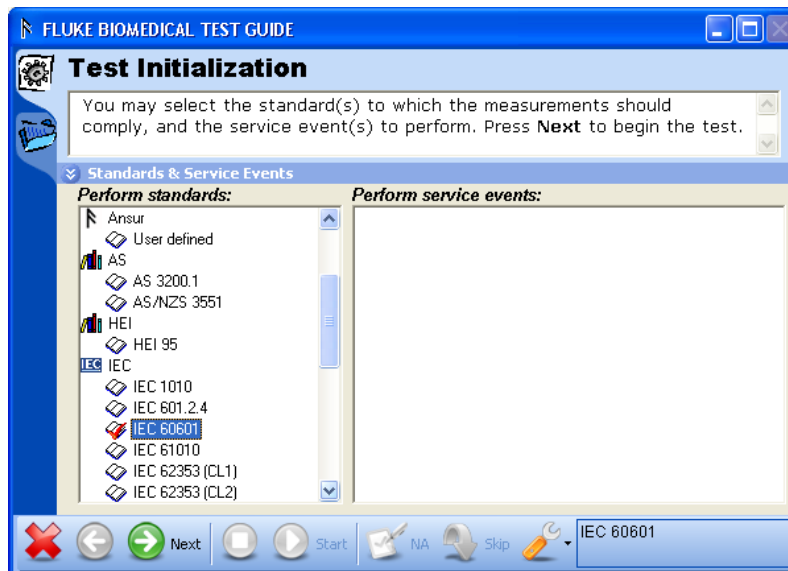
FLUKE BIOMEDICAL TEST GUIDE

Test Initialization

You may select the standard(s) to which the measurements should comply, and the service event(s) to perform. Press **Next** to begin the test.

Standards & Service Events

Perform standards:

Ansur
User defined
AS
AS 3200.1
AS/NZS 3551
HEI
HEI 95
IEC IEC
IEC 1010
IEC 601.2.4
IEC 60601
IEC 61010
IEC 62353 (CL1)
IEC 62353 (CL2)

Perform service events:

Next Start NA Skip IEC 60601